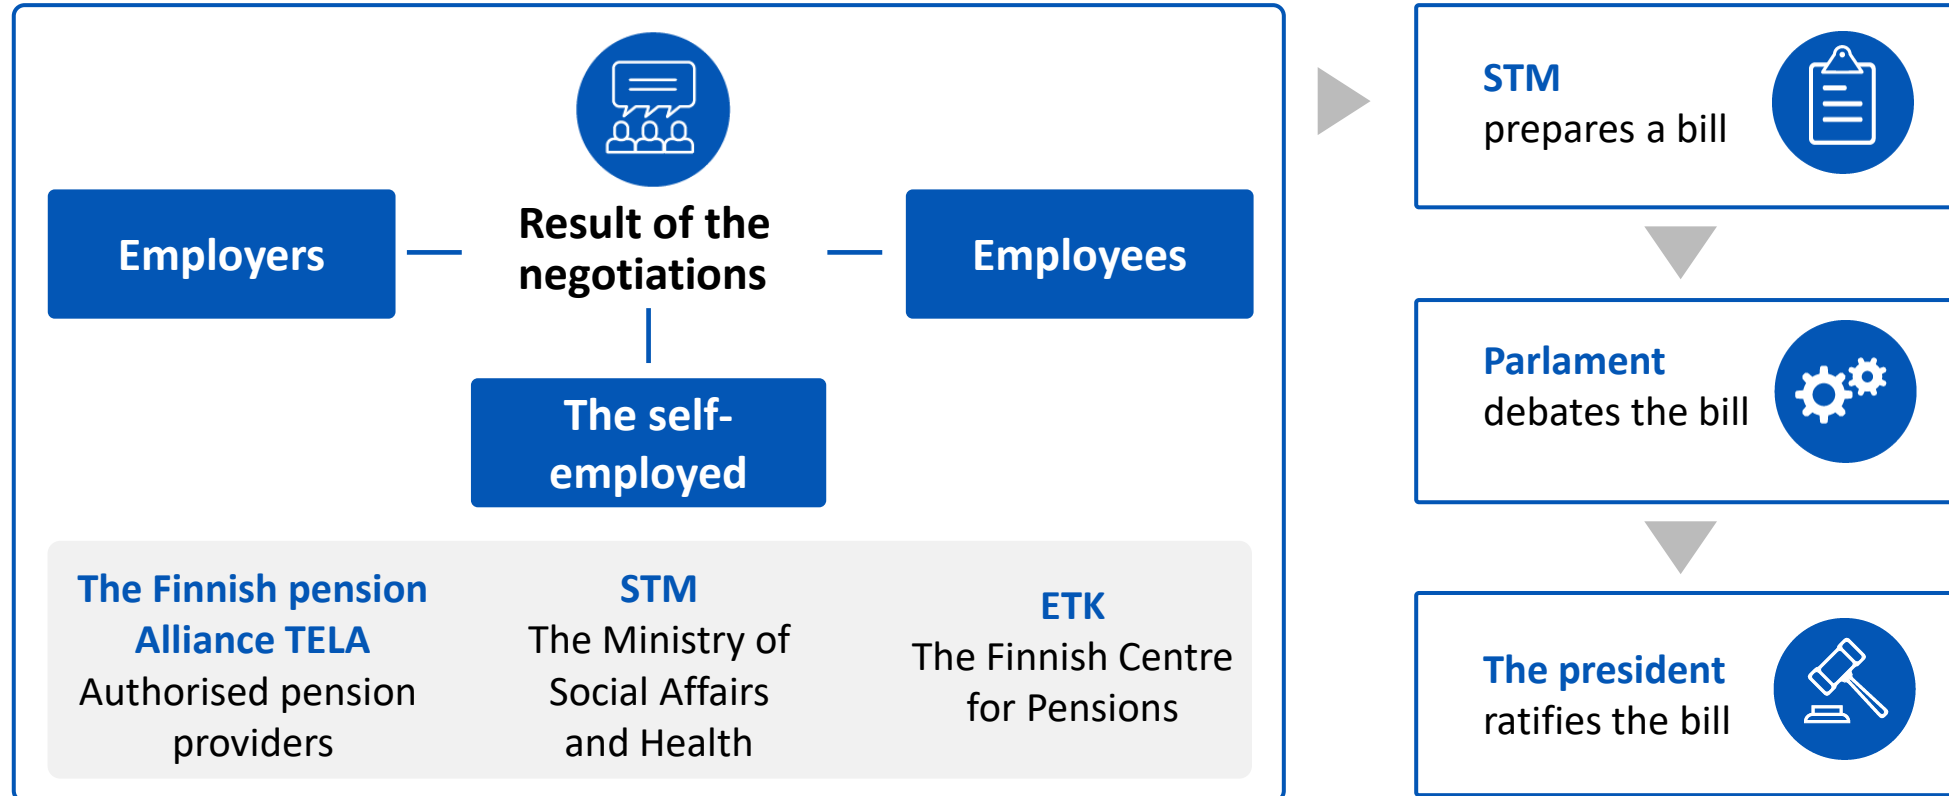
Employers

Result of the negotiations

Employees

The self-employed

The Finnish pension Alliance TELA
Authorised pension providers

STM
The Ministry of Social Affairs and Health

ETK
The Finnish Centre for Pensions

STM
prepares a bill

Parlament
debates the bill

The president
ratifies the bill